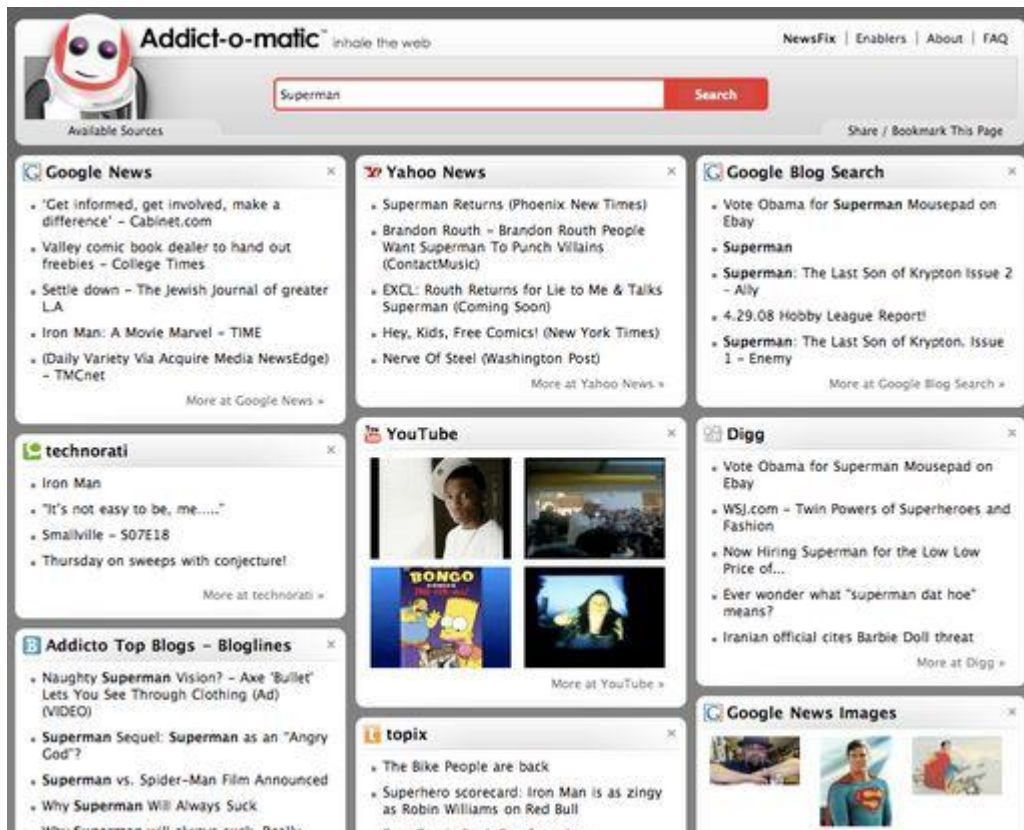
Addict-o-matic™ inhale the web

NewsFix | Enablers | About | FAQ

Superman

Search

Available Sources

Share / Bookmark This Page

Google News

- 'Get informed, get involved, make a difference' - Cabinet.com
- Valley comic book dealer to hand out freebies - College Times
- Settle down - The Jewish Journal of greater LA
- Iron Man: A Movie Marvel - TIME
- (Daily Variety Via Acquire Media NewsEdge) - TMCnet

More at Google News »

Yahoo News

- Superman Returns (Phoenix New Times)
- Brandon Routh - Brandon Routh People Want Superman To Punch Villains (ContactMusic)
- EXCL: Routh Returns for Lie to Me & Talks Superman (Coming Soon)
- Hey, Kids, Free Comics! (New York Times)
- Nerve Of Steel (Washington Post)

More at Yahoo News »

Google Blog Search

- Vote Obama for Superman Mousepad on Ebay
- Superman
- Superman: The Last Son of Krypton Issue 2 - Ally
- 4.29.08 Hobby League Report!
- Superman: The Last Son of Krypton. Issue 1 - Enemy

More at Google Blog Search »

technorati

- Iron Man
- "It's not easy to be, me....."
- Smallville - S07E18
- Thursday on sweeps with conjecture!

More at technorati »

YouTube

BONGO

More at YouTube »

Digg

- Vote Obama for Superman Mousepad on Ebay
- WSJ.com - Twin Powers of Superheroes and Fashion
- Now Hiring Superman for the Low Low Price of...
- Ever wonder what "superman dat hoe" means?
- Iranian official cites Barbie Doll threat

More at Digg »

Addicto Top Blogs - Bloglines

- Naughty Superman Vision? - Axe 'Bullet' Lets You See Through Clothing (Ad) (VIDEO)
- Superman Sequel: Superman as an "Angry God"?
- Superman vs. Spider-Man Film Announced
- Why Superman Will Always Suck
- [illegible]

topix

- The Bike People are back
- Superhero scorecard: Iron Man is as zingy as Robin Williams on Red Bull
- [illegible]

Google News Images